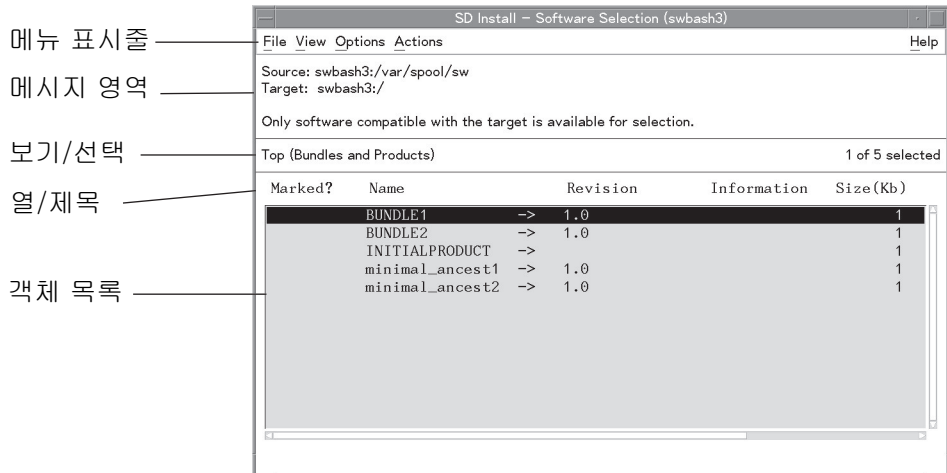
SD Install – Software Selection (swbash3)

메뉴 표시줄

File View Options Actions Help

메시지 영역

Source: swbash3:/var/spool/sw
Target: swbash3:/

Only software compatible with the target is available for selection.

보기/선택

Top (Bundles and Products) 1 of 5 selected

열/제목

| Marked? | Name | | Revision | Information | Size(Kb) |
|---|---|---|---|---|---|
| | BUNDLE1 | -> | 1.0 | | 1 |
| | BUNDLE2 | -> | 1.0 | | 1 |
| | INITIALPRODUCT | -> | | | 1 |
| | minimal_ancest1 | -> | 1.0 | | 1 |
| | minimal_ancest2 | -> | 1.0 | | 1 |

객체 목록